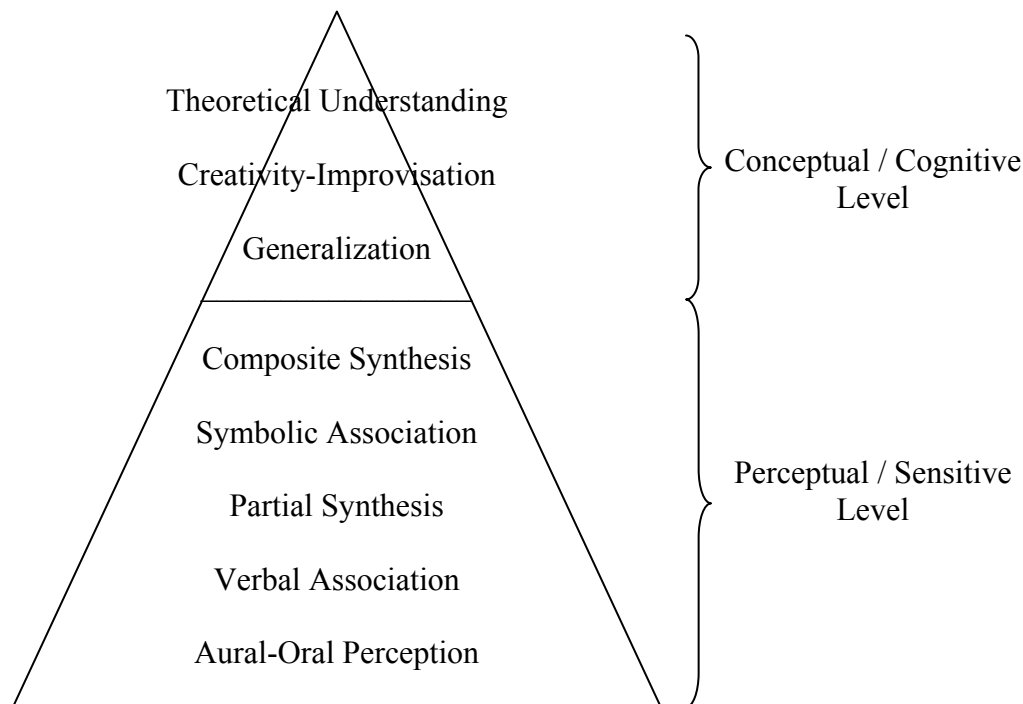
Theoretical Understanding

Creativity-Improvisation

Generalization

Composite Synthesis

Symbolic Association

Partial Synthesis

Verbal Association

Aural-Oral Perception

Conceptual / Cognitive Level

Perceptual / Sensitive Level